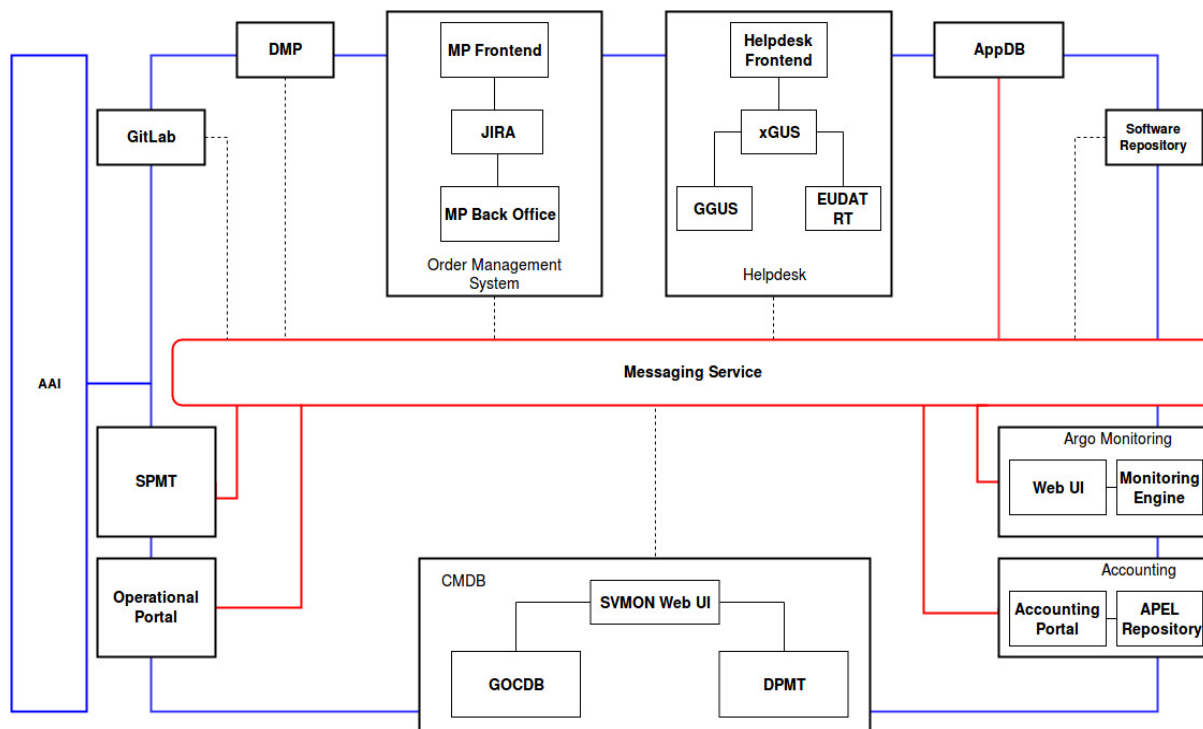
DMP

MP Frontend

JIRA

MP Back Office

Order Management System

Helpdesk Frontend

xGUS

GGUS

EUDAT RT

Helpdesk

AppDB

GitLab

Software Repository

AAI

Messaging Service

SPMT

Operational Portal

Argo Monitoring

Web UI

Monitoring Engine

Accounting

Accounting Portal

APEL Repository

CMDB

SVMON Web UI

GOCDB

DPMT